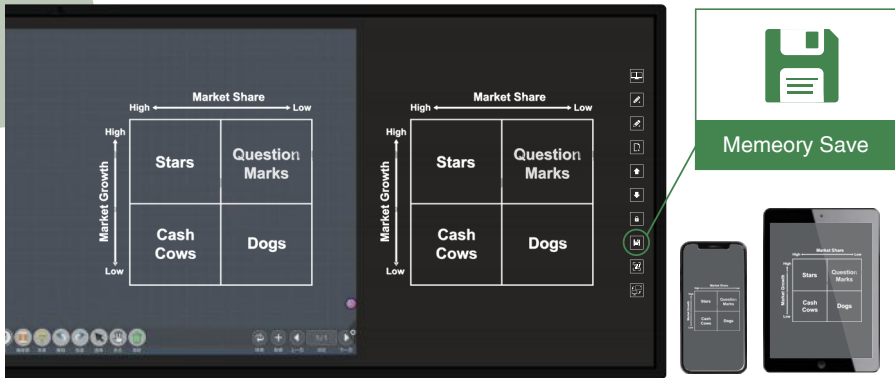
Market Share
High Low
High
Market Growth
Low
Stars
Question Marks
Cash Cows
Dogs

Market Share
High Low
High
Market Growth
Low
Stars
Question Marks
Cash Cows
Dogs

Memeory Save

Market Share
High Low
High
Market Growth
Low
Stars
Question Marks
Cash Cows
Dogs

Market Share
High Low
High
Market Growth
Low
Stars
Question Marks
Cash Cows
Dogs